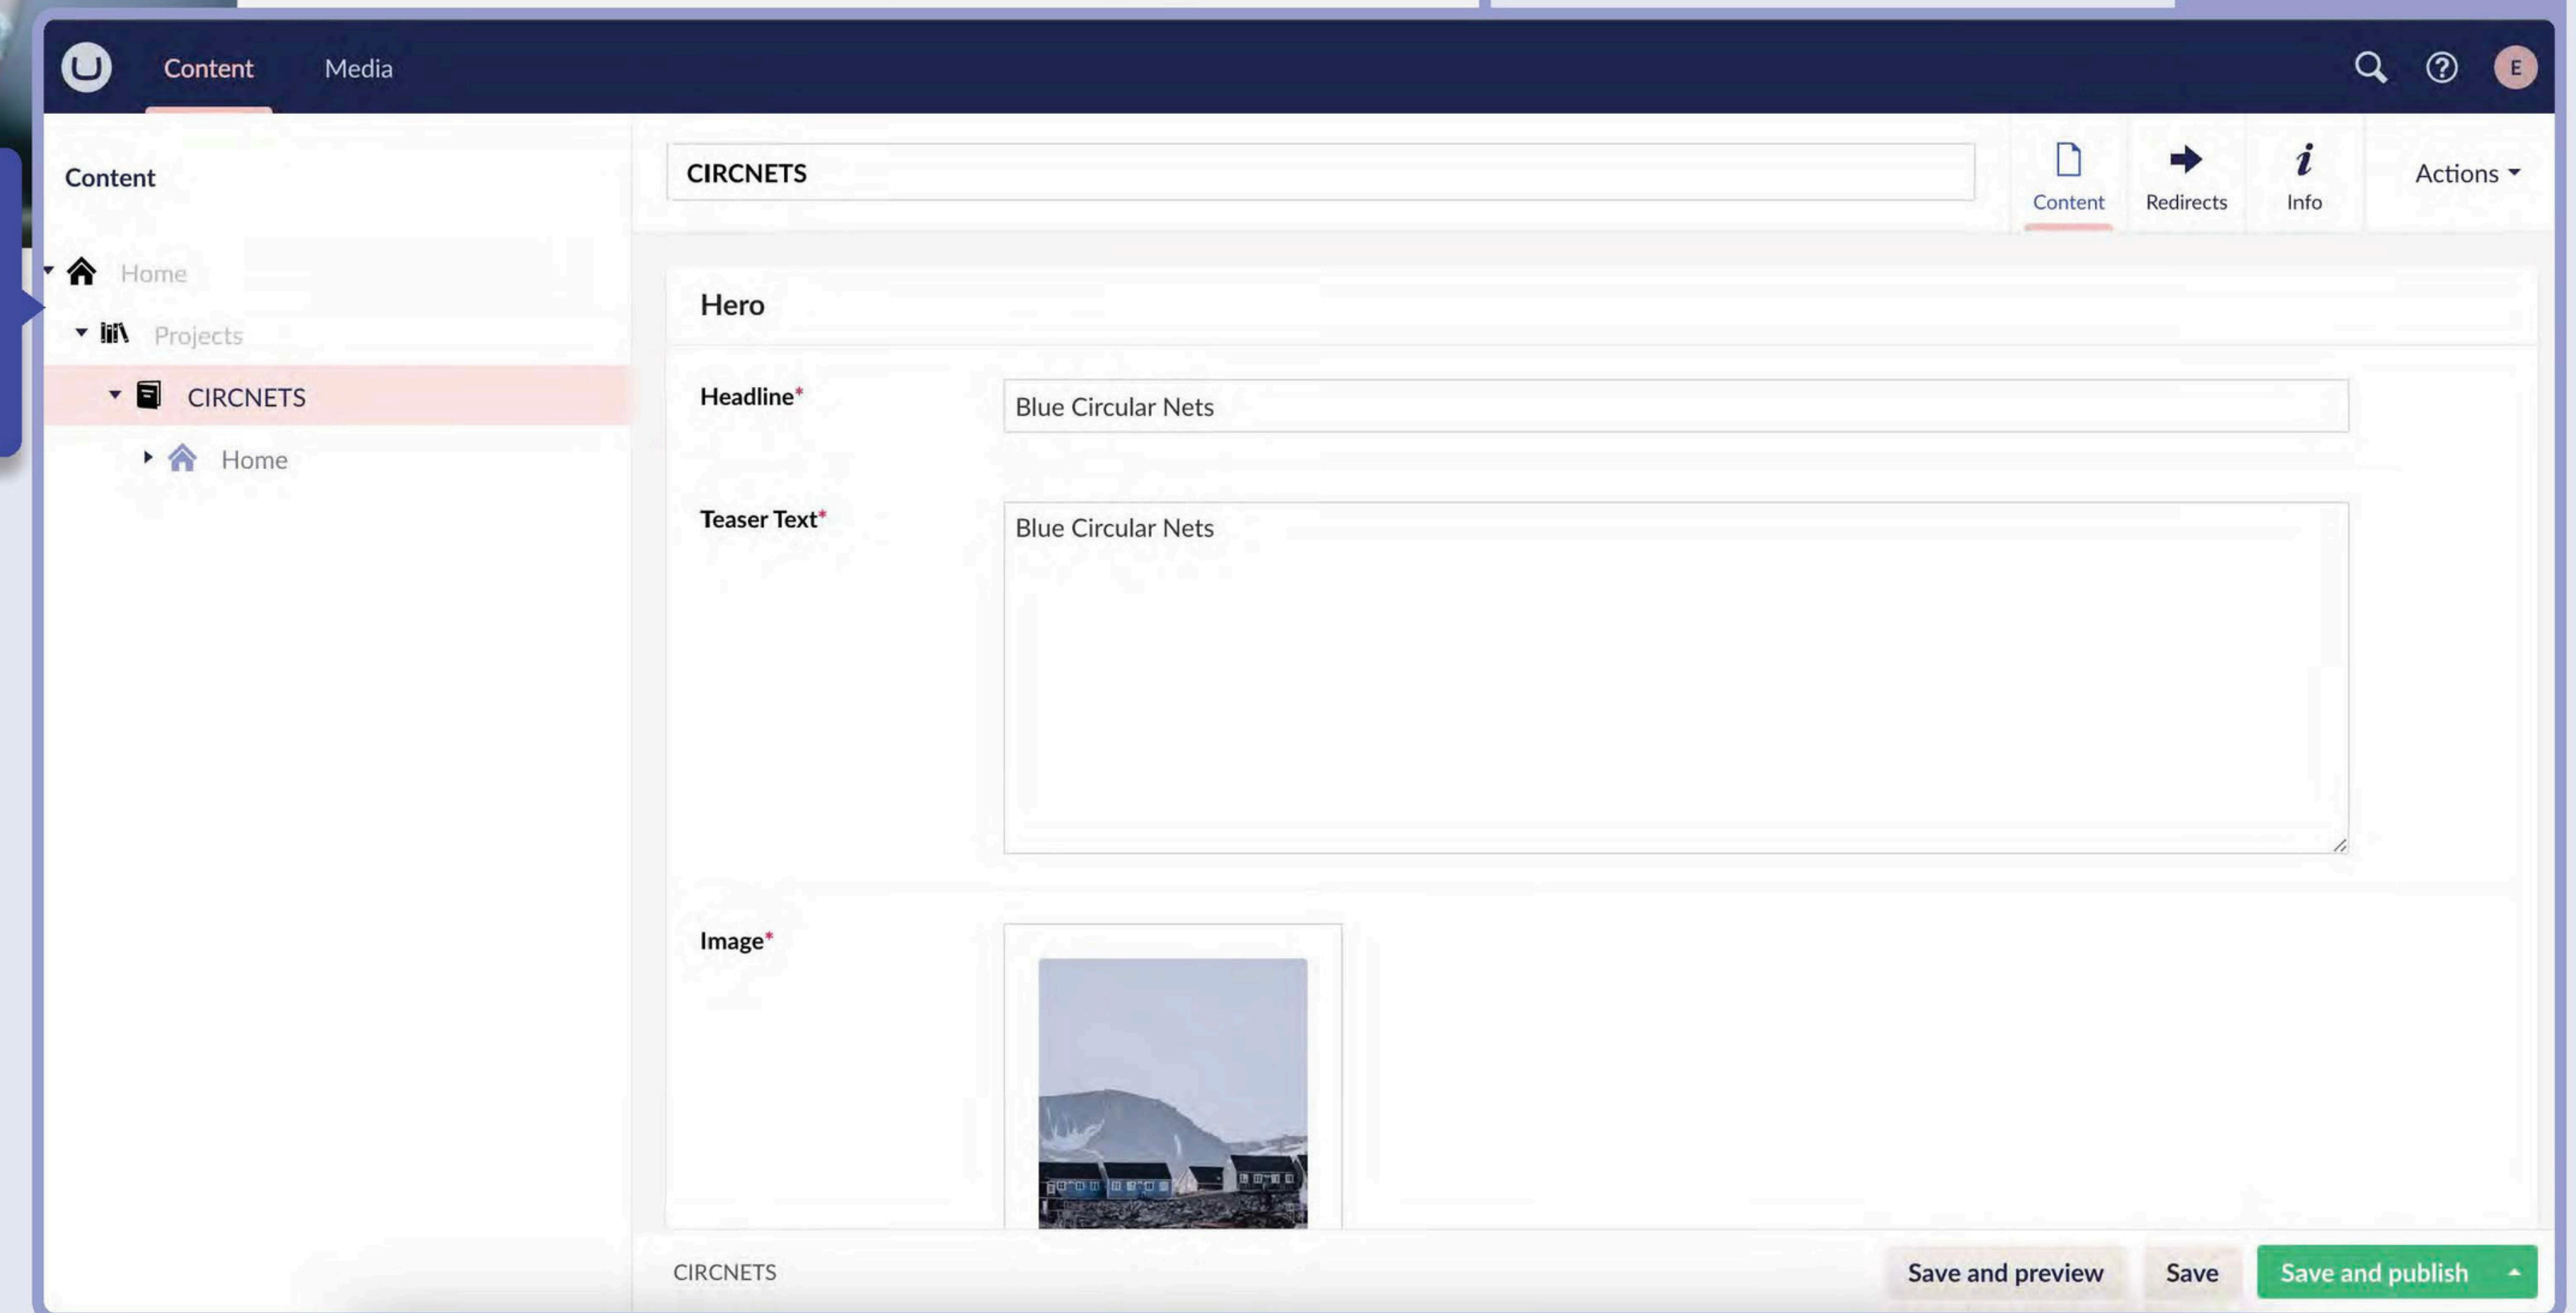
Content Media

E

Content

Home

Projects

CIRCNETS

Home

CIRCNETS

Content Redirects Info

Actions

Hero

Headline*

Blue Circular Nets

Teaser Text*

Blue Circular Nets

Image*

CIRCNETS

Save and preview Save Save and publish